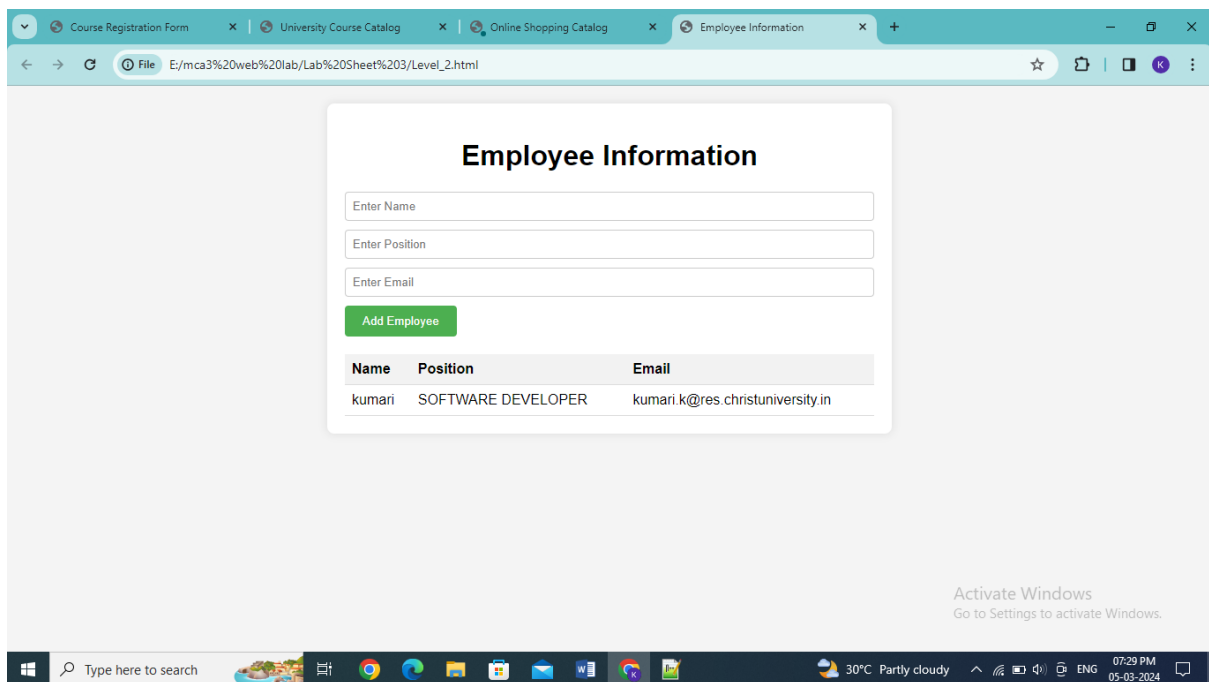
Course Registration Form × University Course Catalog × Online Shopping Catalog × Employee Information × +

File E:/mca3%20web%20lab/Lab%20Sheet%203/Level_2.html

Employee Information

Enter Name

Enter Position

Enter Email

Add Employee

| Name | Position | Email |
|---|---|---|
| kumari | SOFTWARE DEVELOPER | kumari.k@res.christuniversity.in |

Activate Windows
Go to Settings to activate Windows.

Type here to search

30°C Partly cloudy ENG 07:29 PM 05-03-2024